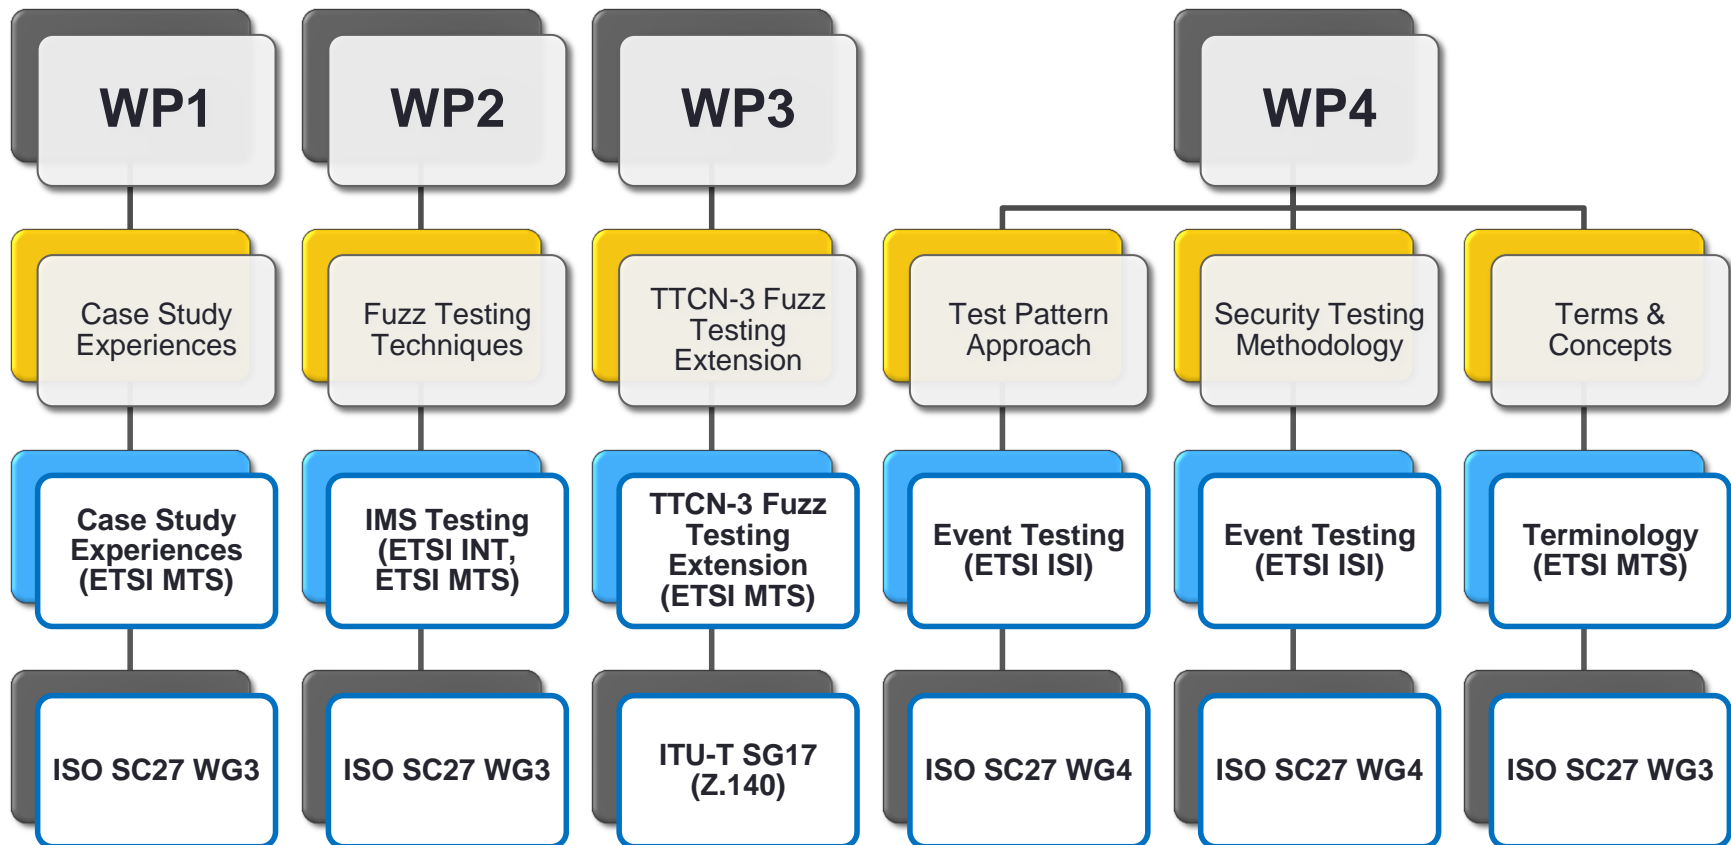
WP1

WP2

WP3

WP4

Case Study Experiences

Fuzz Testing Techniques

TTCN-3 Fuzz Testing Extension

Test Pattern Approach

Security Testing Methodology

Terms & Concepts

Case Study Experiences (ETSI MTS)

IMS Testing (ETSI INT, ETSI MTS)

TTCN-3 Fuzz Testing Extension (ETSI MTS)

Event Testing (ETSI ISI)

Event Testing (ETSI ISI)

Terminology (ETSI MTS)

ISO SC27 WG3

ISO SC27 WG3

ITU-T SG17 (Z.140)

ISO SC27 WG4

ISO SC27 WG4

ISO SC27 WG3